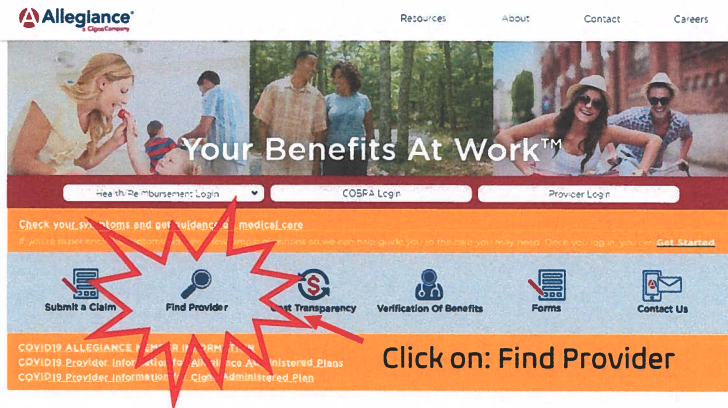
Allegiance
a Cigna Company

Resources About Contact Careers

Your Benefits At Work™

Health/Reimbursement Login
COBRA Login
Provider Login

Check your symptoms and get guidance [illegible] medical care
If you're experiencing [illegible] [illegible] so we can help guide you to the care you may need. Once you login, you can Get Started

Submit a Claim
Find Provider
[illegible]st Transparency
Verification Of Benefits
Forms
Contact Us

COVID19 ALLEGIANCE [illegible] INFORMATION
COVID19 Provider Information for Allegiance Administered Plans
COVID19 Provider Information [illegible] Cigna Administered Plan

Click on: Find Provider